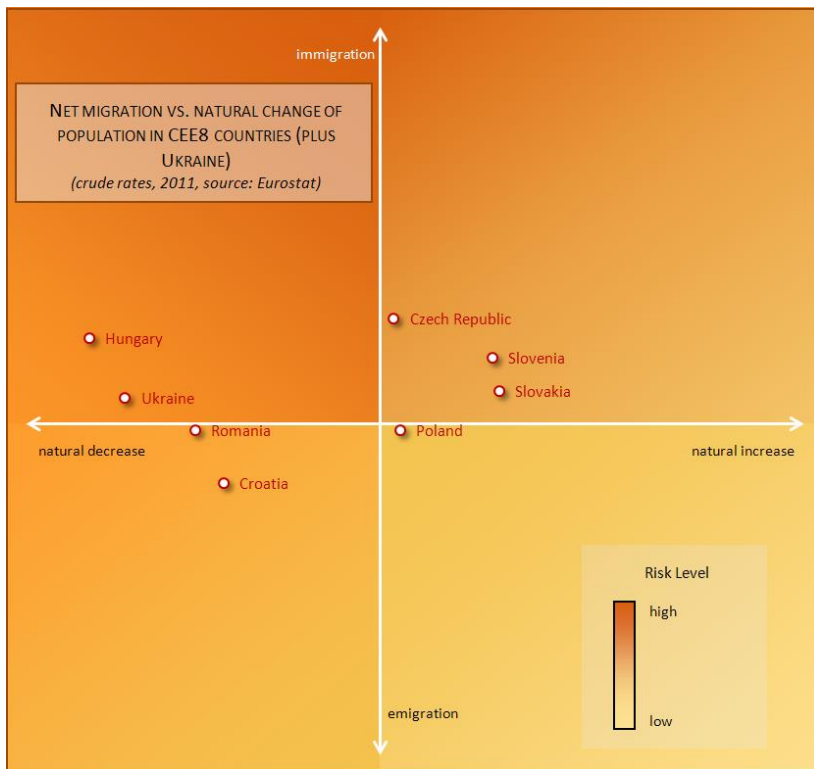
immigration

NET MIGRATION VS. NATURAL CHANGE OF POPULATION IN CEE8 COUNTRIES (PLUS UKRAINE)
(crude rates, 2011, source: Eurostat)

Czech Republic

Hungary

Slovenia

Slovakia

Ukraine

Romania

Poland

natural decrease

natural increase

Croatia

Risk Level

high

low

emigration